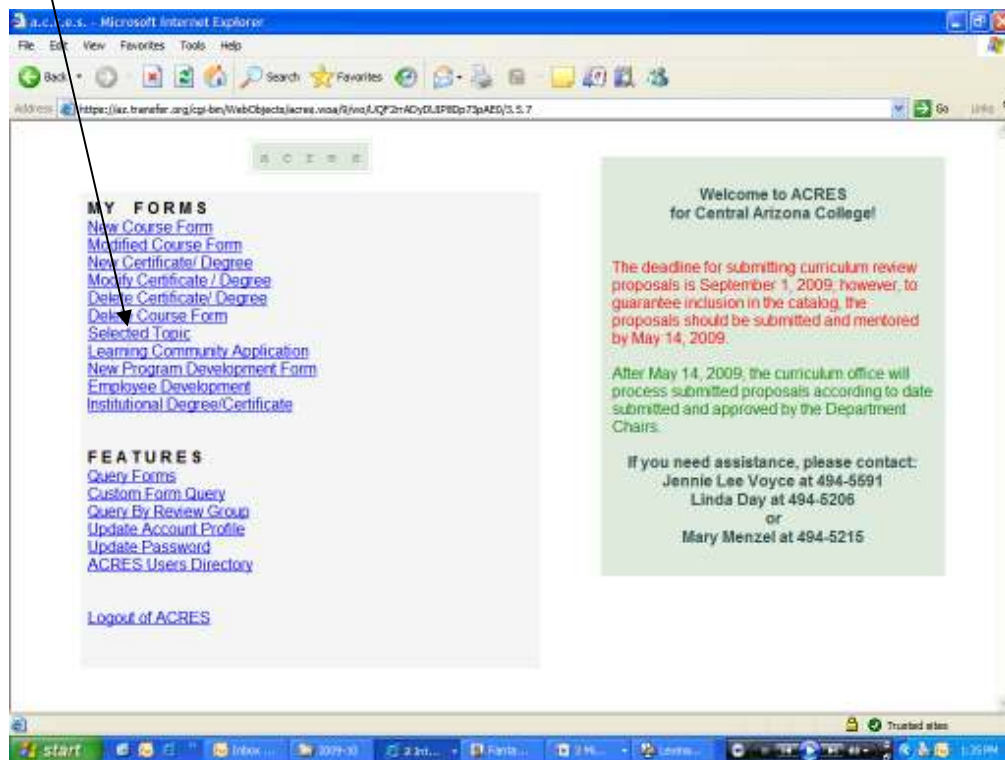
a.c.r.e.s. - Microsoft Internet Explorer

File Edit View Favorites Tools Help

Back Search Favorites

Address https://acres.transfer.org/cgi-bin/WebObjects/acres.woa/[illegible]

Go Links

a c r e s

MY FORMS
New Course Form
Modified Course Form
New Certificate/ Degree
Modify Certificate / Degree
Delete Certificate/ Degree
Delete Course Form
Selected Topic
Learning Community Application
New Program Development Form
Employee Development
Institutional Degree/Certificate

FEATURES
Query Forms
Custom Form Query
Query By Review Group
Update Account Profile
Update Password
ACRES Users Directory

Logout of ACRES

Welcome to ACRES
for Central Arizona College!

The deadline for submitting curriculum review proposals is September 1, 2009; however, to guarantee inclusion in the catalog, the proposals should be submitted and mentored by May 14, 2009.

After May 14, 2009, the curriculum office will process submitted proposals according to date submitted and approved by the Department Chairs.

If you need assistance, please contact:
Jennie Lee Voyce at 494-5591
Linda Day at 494-5206
or
Mary Menzel at 494-5215

Trusted sites

start Inbox ... 2009-10 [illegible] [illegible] 1:35 PM